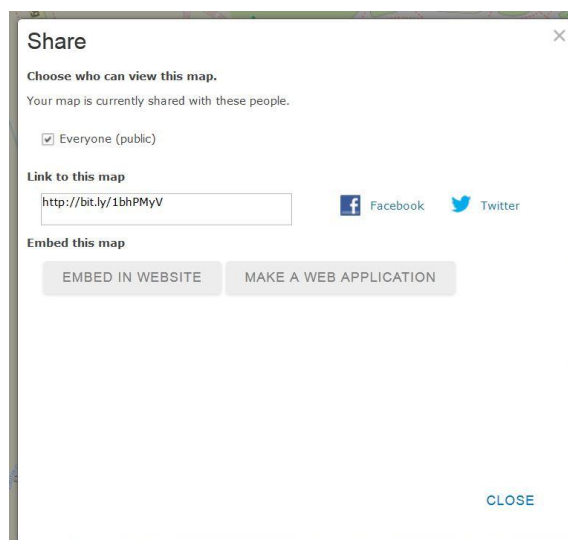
Share

×

Choose who can view this map.

Your map is currently shared with these people.

Everyone (public)

Link to this map

http://bit.ly/1bhPMyV

Facebook

Twitter

Embed this map

EMBED IN WEBSITE

MAKE A WEB APPLICATION

CLOSE